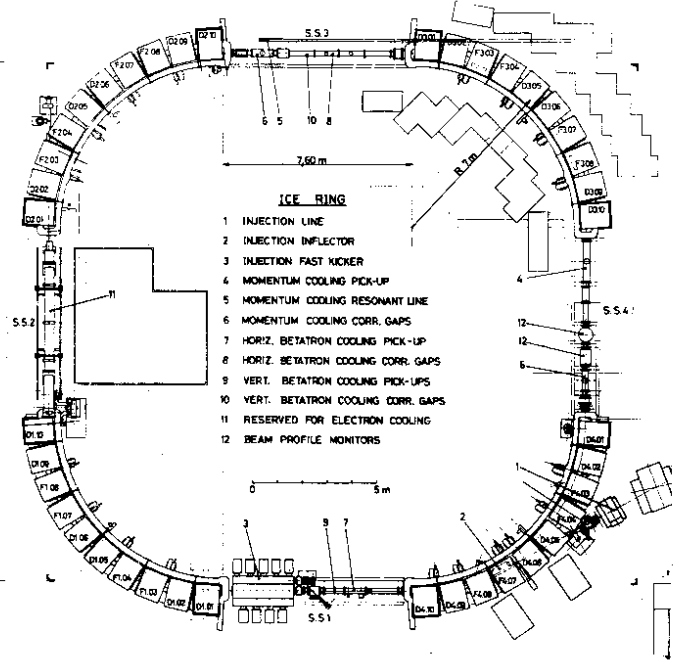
S.S.3

D2.10 F2.08 D2.09 F2.07 D2.06 D2.05 F2.04 F2.03 D2.02 D2.01

D3.01 F3.03 F3.04 D3.05 D3.06 F3.07 F3.08 D3.09 D3.10

6 5 10 8

7,60 m

R 7m

ICE RING

1 INJECTION LINE
2 INJECTION INFLECTOR
3 INJECTION FAST KICKER
4 MOMENTUM COOLING PICK-UP
5 MOMENTUM COOLING RESONANT LINE
6 MOMENTUM COOLING CORR. GAPS
7 HORIZ. BETATRON COOLING PICK-UP
8 HORIZ. BETATRON COOLING CORR. GAPS
9 VERT. BETATRON COOLING PICK-UPS
10 VERT. BETATRON COOLING CORR. GAPS
11 RESERVED FOR ELECTRON COOLING
12 BEAM PROFILE MONITORS

S.S.2 11

S.S.4 4 12 12 6

0 5m

D1.10 D1.09 F1.08 F1.07 D1.06 D1.05 F1.04 F1.03 D1.02 D1.01

D4.01 D4.02 F4.03 F4.06 D4.05 D4.08 F4.07 F4.08 D4.09 D4.10

1 2 3 9 7

S.S.1